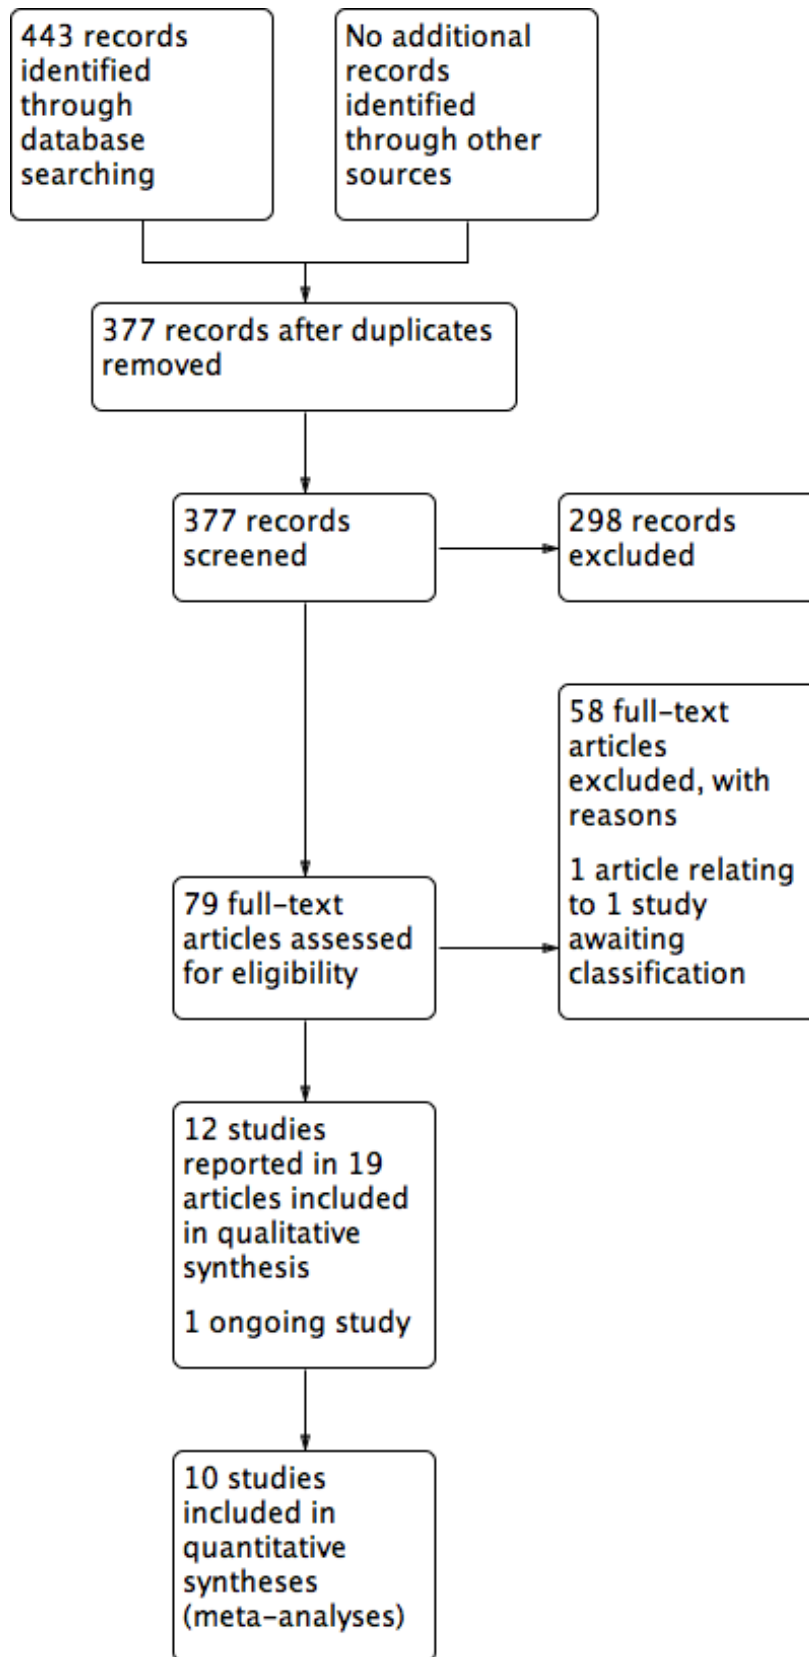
443 records identified through database searching

No additional records identified through other sources

377 records after duplicates removed

377 records screened

298 records excluded

58 full-text articles excluded, with reasons

1 article relating to 1 study awaiting classification

79 full-text articles assessed for eligibility

12 studies reported in 19 articles included in qualitative synthesis

1 ongoing study

10 studies included in quantitative syntheses (meta-analyses)